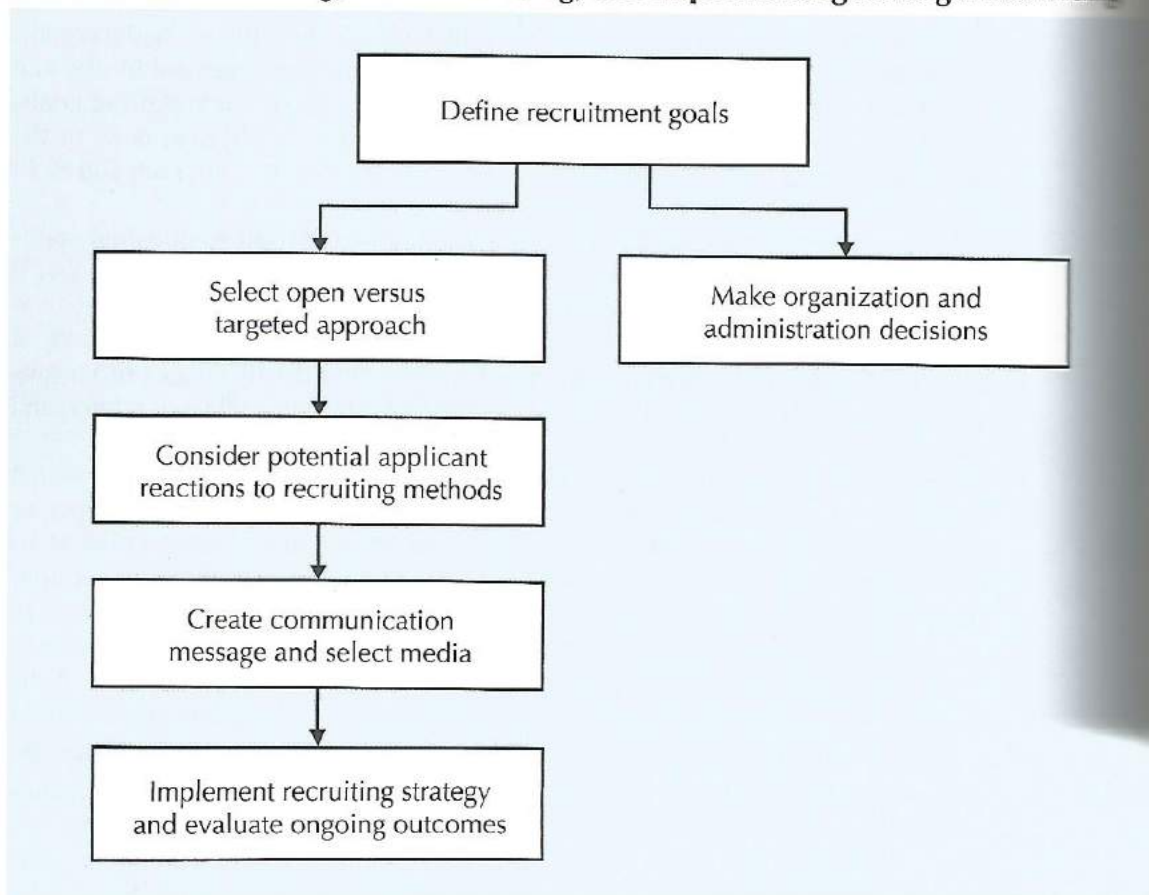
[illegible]

Define recruitment goals

Select open versus targeted approach

Make organization and administration decisions

Consider potential applicant reactions to recruiting methods

Create communication message and select media

Implement recruiting strategy and evaluate ongoing outcomes